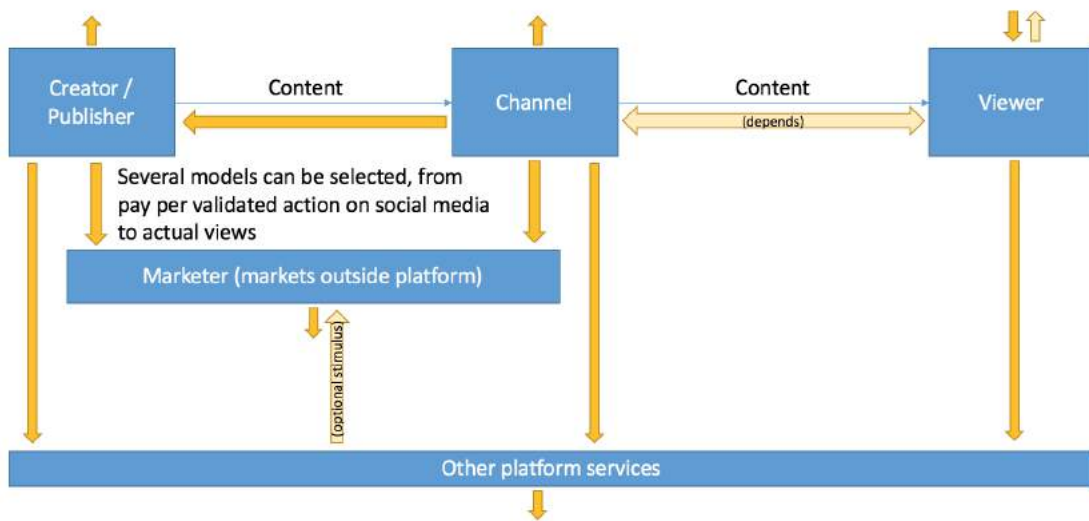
Creator / Publisher

Content

Channel

Content

(depends)

Viewer

Several models can be selected, from pay per validated action on social media to actual views

Marketer (markets outside platform)

(optional stimulus)

Other platform services